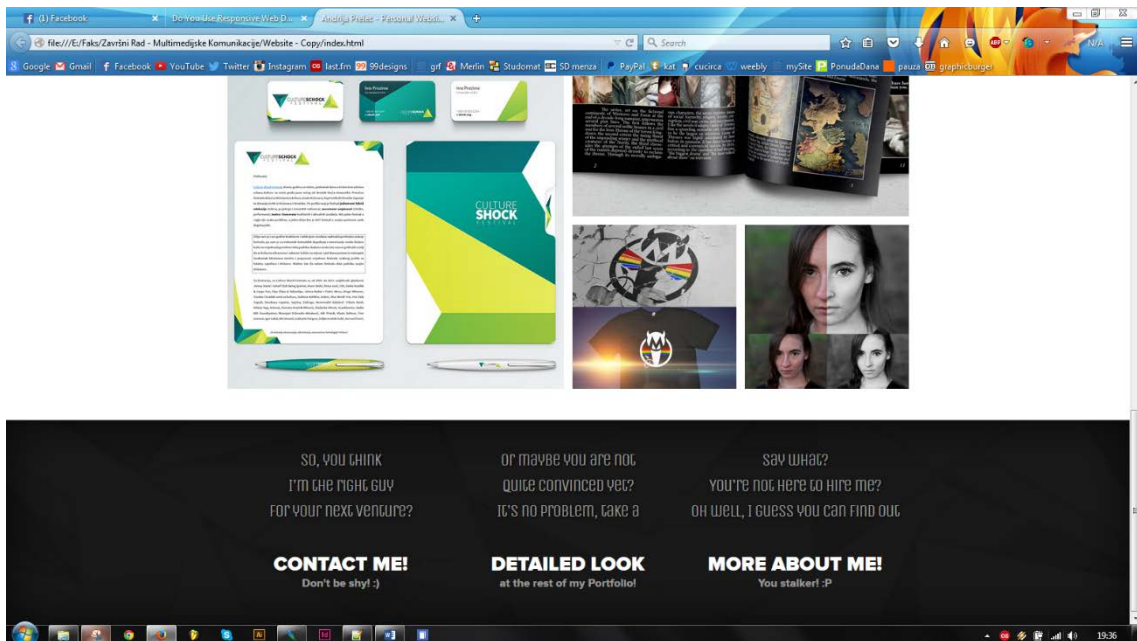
(1) Facebook
Do You Use Responsive Web D...
Andrija Prelec - Personal Websi...

file:///E:/Faks/Završni Rad - Multimedijske Komunikacije/Website - Copy/index.html

Search

Google Gmail Facebook YouTube Twitter Instagram last.fm 99designs grf Merlin Studomat SD menza PayPal kat cuciica weebly mySite PonudaDana pauza graphicburger

CULTURE SHOCK FESTIVAL

Ime Prezime

CULTURE SHOCK FESTIVAL

CULTURE SHOCK FESTIVAL

SO, YOU THINK I'M THE RIGHT GUY FOR YOUR NEXT VENTURE?

CONTACT ME!
Don't be shy! :)

OR MAYBE YOU ARE NOT QUITE CONVINCED YET? IT'S NO PROBLEM, TAKE A

DETAILED LOOK
at the rest of my Portfolio!

SAY WHAT? YOU'RE NOT HERE TO HIRE ME? OH WELL, I GUESS YOU CAN FIND OUT

MORE ABOUT ME!
You stalker! :P

19:36